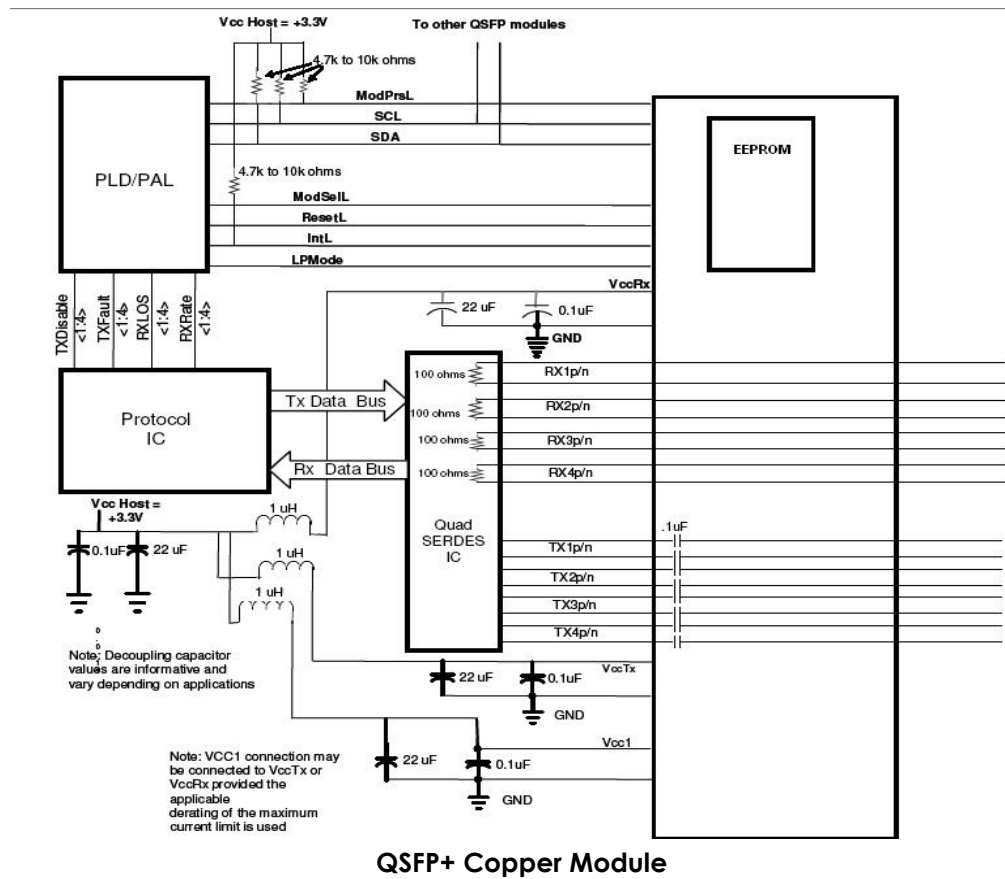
Vcc Host = +3.3V

To other QSFP modules

4.7k to 10k ohms

ModPrsL

SCL

SDA

PLD/PAL

EEPROM

4.7k to 10k ohms

ModSelL

ResetL

IntL

LPMode

VccRx

TXDisable <1:4>

TXFault <1:4>

RXLOS <1:4>

RXRate <1:4>

22 uF

0.1uF

GND

100 ohms

RX1p/n

Protocol IC

Tx Data Bus

100 ohms

RX2p/n

100 ohms

RX3p/n

Rx Data Bus

100 ohms

RX4p/n

Vcc Host = +3.3V

1 uH

Quad SERDES IC

.1uF

0.1uF

22 uF

1 uH

TX1p/n

TX2p/n

1 uH

TX3p/n

TX4p/n

Note; Decoupling capacitor values are informative and vary depending on applications

22 uF

0.1uF

VccTx

GND

Vcc1

Note: VCC1 connection may be connected to VccTx or VccRx provided the applicable derating of the maximum current limit is used

22 uF

0.1uF

GND

QSFP+ Copper Module